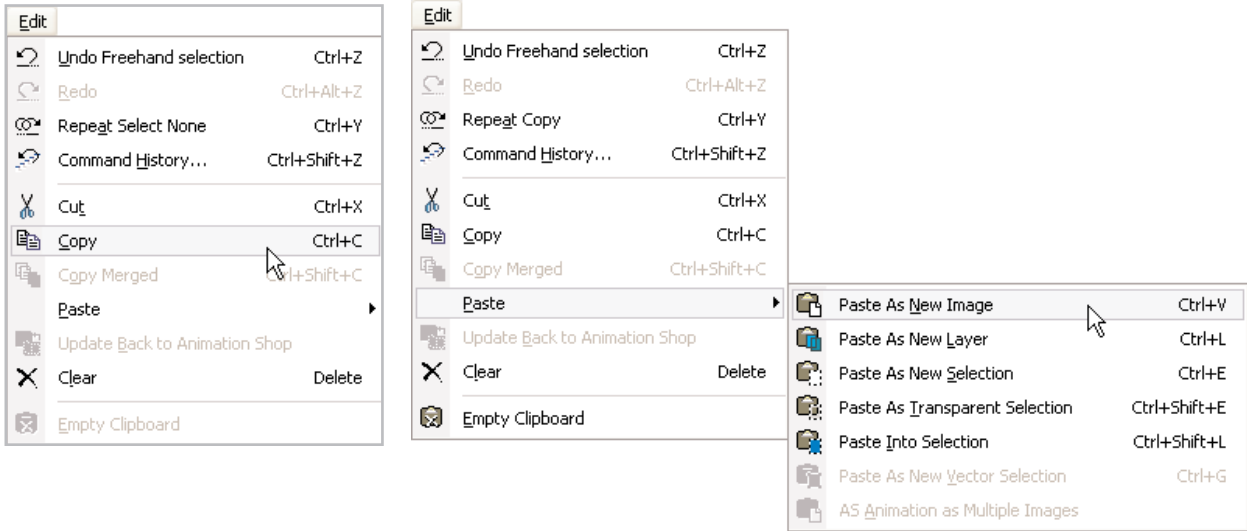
Edit

Undo Freehand selection Ctrl+Z
Redo Ctrl+Alt+Z
Repeat Select None Ctrl+Y
Command History... Ctrl+Shift+Z
Cut Ctrl+X
Copy Ctrl+C
Copy Merged Ctrl+Shift+C
Paste
Update Back to Animation Shop
Clear Delete
Empty Clipboard

Edit

Undo Freehand selection Ctrl+Z
Redo Ctrl+Alt+Z
Repeat Copy Ctrl+Y
Command History... Ctrl+Shift+Z
Cut Ctrl+X
Copy Ctrl+C
Copy Merged Ctrl+Shift+C
Paste
Update Back to Animation Shop
Clear Delete
Empty Clipboard

Paste As New Image Ctrl+V
Paste As New Layer Ctrl+L
Paste As New Selection Ctrl+E
Paste As Transparent Selection Ctrl+Shift+E
Paste Into Selection Ctrl+Shift+L
Paste As New Vector Selection Ctrl+G
AS Animation as Multiple Images